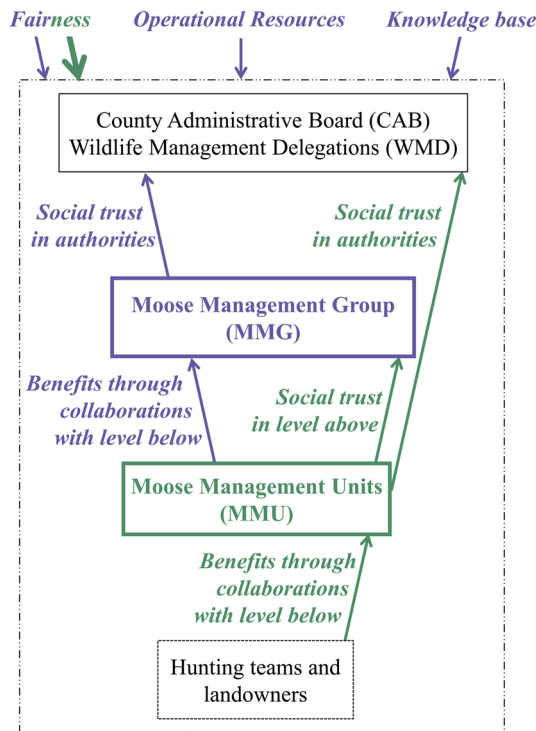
Fairness Operational Resources Knowledge base

County Administrative Board (CAB)
Wildlife Management Delegations (WMD)

Social trust in authorities

Social trust in authorities

Moose Management Group (MMG)

Benefits through collaborations with level below

Social trust in level above

Moose Management Units (MMU)

Benefits through collaborations with level below

Hunting teams and landowners